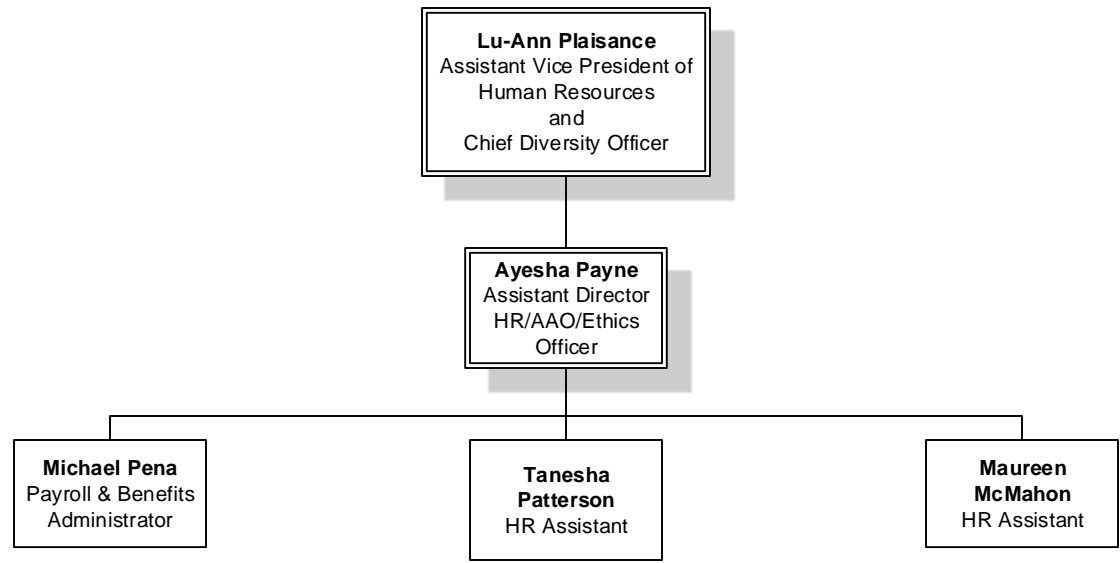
**Lu-Ann Plaisance**
Assistant Vice President of Human Resources
and
Chief Diversity Officer

**Ayesha Payne**
Assistant Director
HR/AAO/Ethics Officer

**Michael Pena**
Payroll & Benefits Administrator

**Tanesha Patterson**
HR Assistant

**Maureen McMahon**
HR Assistant